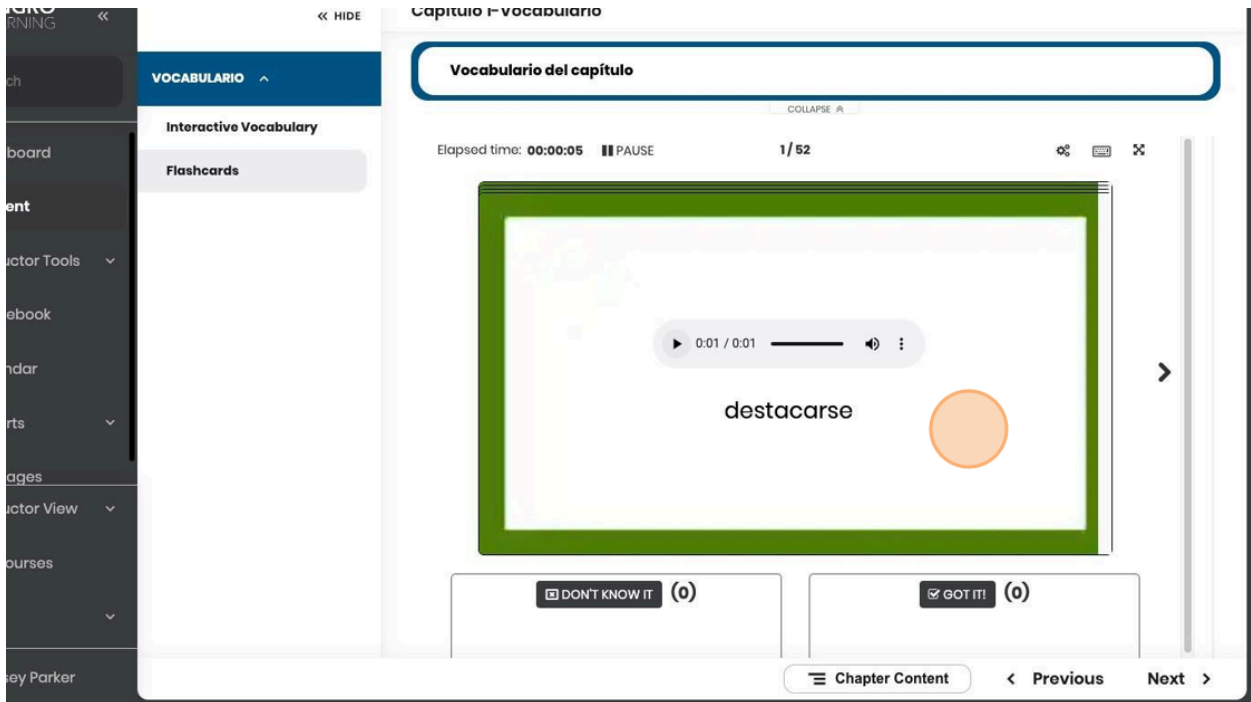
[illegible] RNING «
ch
board
ent
uctor Tools
ebook
ndar
rts
ages
uctor View
ourses
sey Parker

« HIDE
VOCABULARIO ^
Interactive Vocabulary
Flashcards

Capítulo I-Vocabulario

Vocabulario del capítulo

COLLAPSE

Elapsed time: 00:00:05 PAUSE 1/52

0:01 / 0:01

destacarse

DON'T KNOW IT (0)
GOT IT! (0)

Chapter Content
< Previous
Next >